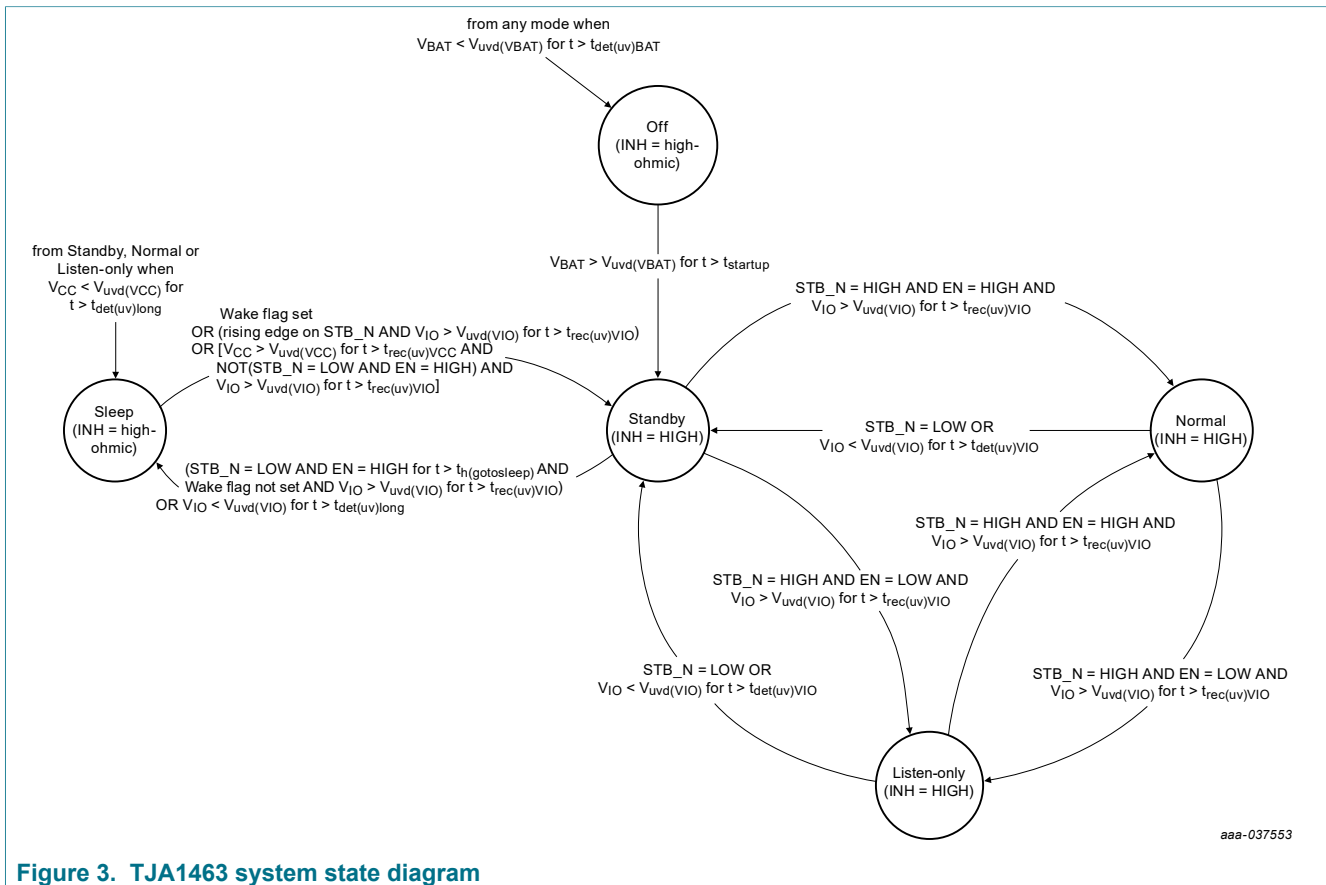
from any mode when
$V_{BAT} < V_{uvd(VBAT)}$ for $t > t_{det(uv)BAT}$

Off
(INH = high-ohmic)

$V_{BAT} > V_{uvd(VBAT)}$ for $t > t_{startup}$

from Standby, Normal or Listen-only when
$V_{CC} < V_{uvd(VCC)}$ for
$t > t_{det(uv)long}$

Wake flag set
OR (rising edge on STB_N AND $V_{IO} > V_{uvd(VIO)}$ for $t > t_{rec(uv)VIO}$)
OR [$V_{CC} > V_{uvd(VCC)}$ for $t > t_{rec(uv)VCC}$ AND
NOT(STB_N = LOW AND EN = HIGH) AND
$V_{IO} > V_{uvd(VIO)}$ for $t > t_{rec(uv)VIO}$]

STB_N = HIGH AND EN = HIGH AND
$V_{IO} > V_{uvd(VIO)}$ for $t > t_{rec(uv)VIO}$

Sleep
(INH = high-ohmic)

Standby
(INH = HIGH)

STB_N = LOW OR
$V_{IO} < V_{uvd(VIO)}$ for $t > t_{det(uv)VIO}$

Normal
(INH = HIGH)

(STB_N = LOW AND EN = HIGH for $t > t_{h(gotosleep)}$ AND
Wake flag not set AND $V_{IO} > V_{uvd(VIO)}$ for $t > t_{rec(uv)VIO}$)
OR $V_{IO} < V_{uvd(VIO)}$ for $t > t_{det(uv)long}$

STB_N = HIGH AND EN = HIGH AND
$V_{IO} > V_{uvd(VIO)}$ for $t > t_{rec(uv)VIO}$

STB_N = HIGH AND EN = LOW AND
$V_{IO} > V_{uvd(VIO)}$ for $t > t_{rec(uv)VIO}$

STB_N = LOW OR
$V_{IO} < V_{uvd(VIO)}$ for $t > t_{det(uv)VIO}$

STB_N = HIGH AND EN = LOW AND
$V_{IO} > V_{uvd(VIO)}$ for $t > t_{rec(uv)VIO}$

Listen-only
(INH = HIGH)

aaa-037553

Figure 3. TJA1463 system state diagram